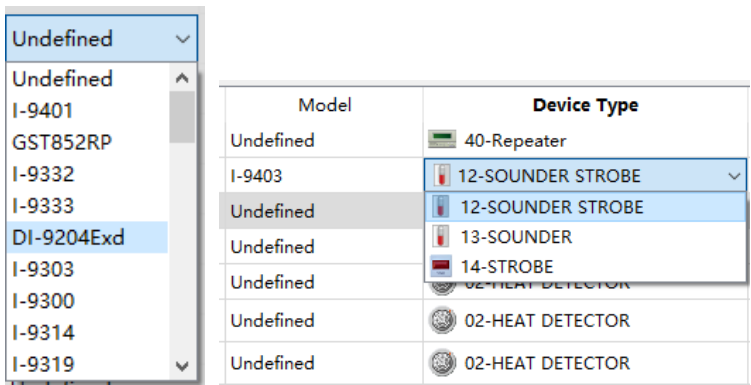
Undefined
Undefined
I-9401
GST852RP
I-9332
I-9333
DI-9204Exd
I-9303
I-9300
I-9314
I-9319

| Model | Device Type |
|---|---|
| Undefined | 40-Repeater |
| I-9403 | 12-SOUNDER STROBE |
| Undefined | 12-SOUNDER STROBE |
| Undefined | 13-SOUNDER |
| Undefined | 14-STROBE |
| Undefined | 02-HEAT DETECTOR |
| Undefined | 02-HEAT DETECTOR |